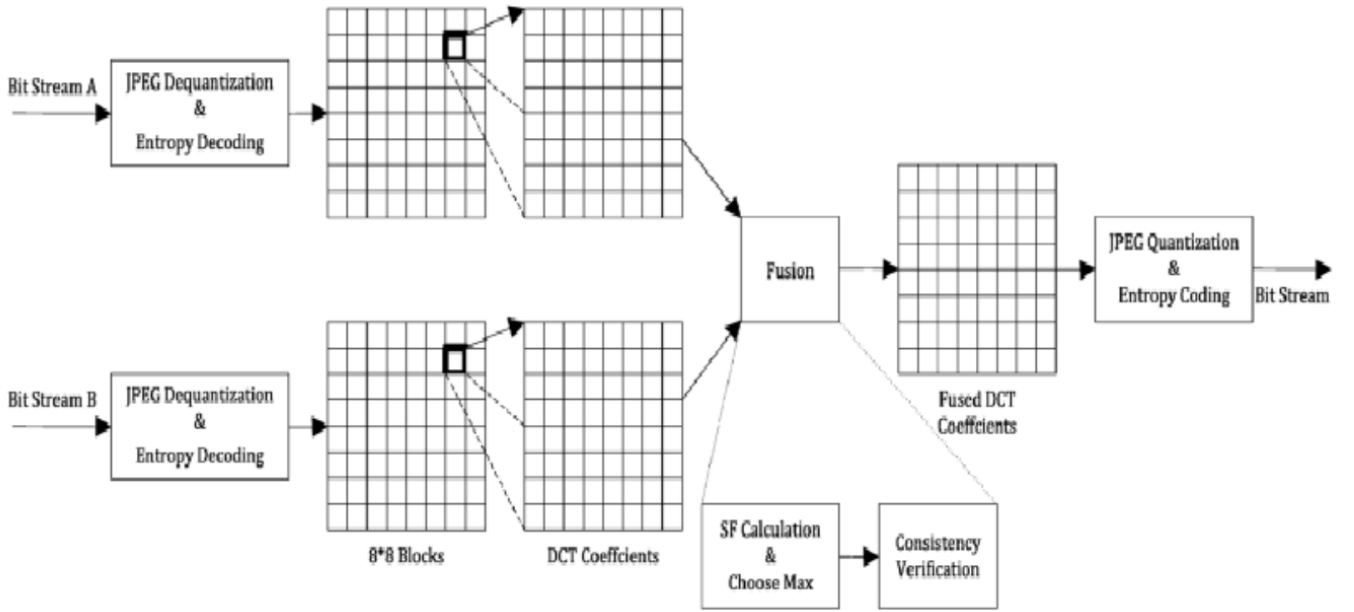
Bit Stream A

JPEG Dequantization & Entropy Decoding

Bit Stream B

JPEG Dequantization & Entropy Decoding

8*8 Blocks

DCT Coeffcients

Fusion

Fused DCT Coeffcients

JPEG Quantization & Entropy Coding

Bit Stream

SF Calculation & Choose Max

Consistency Verification